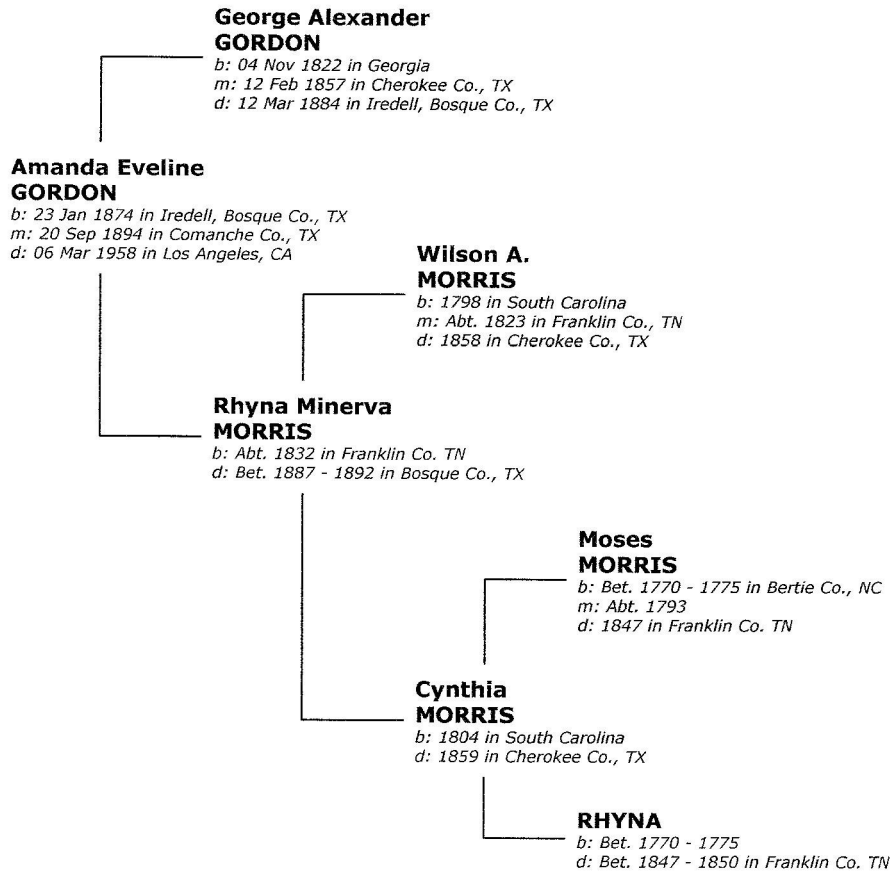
George Alexander GORDON
b: 04 Nov 1822 in Georgia
m: 12 Feb 1857 in Cherokee Co., TX
d: 12 Mar 1884 in Iredell, Bosque Co., TX

Amanda Eveline GORDON
b: 23 Jan 1874 in Iredell, Bosque Co., TX
m: 20 Sep 1894 in Comanche Co., TX
d: 06 Mar 1958 in Los Angeles, CA

Wilson A. MORRIS
b: 1798 in South Carolina
m: Abt. 1823 in Franklin Co., TN
d: 1858 in Cherokee Co., TX

Rhyna Minerva MORRIS
b: Abt. 1832 in Franklin Co. TN
d: Bet. 1887 - 1892 in Bosque Co., TX

Moses MORRIS
b: Bet. 1770 - 1775 in Bertie Co., NC
m: Abt. 1793
d: 1847 in Franklin Co. TN

Cynthia MORRIS
b: 1804 in South Carolina
d: 1859 in Cherokee Co., TX

RHYNA
b: Bet. 1770 - 1775
d: Bet. 1847 - 1850 in Franklin Co. TN